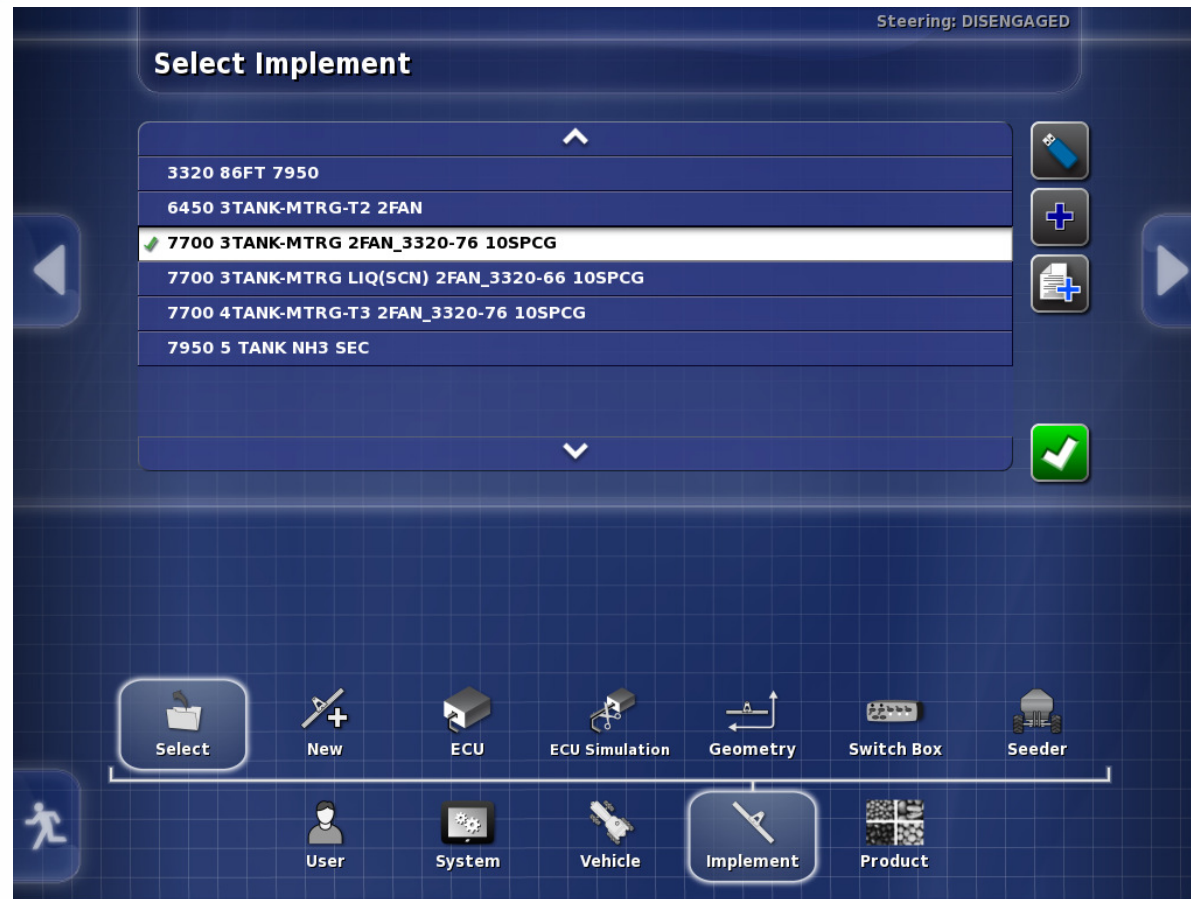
Steering: DISENGAGED

Select Implement

3320 86FT 7950
6450 3TANK-MTRG-T2 2FAN
7700 3TANK-MTRG 2FAN_3320-76 10SPCG
7700 3TANK-MTRG LIQ(SCN) 2FAN_3320-66 10SPCG
7700 4TANK-MTRG-T3 2FAN_3320-76 10SPCG
7950 5 TANK NH3 SEC

Select
New
ECU
ECU Simulation
Geometry
Switch Box
Seeder

User
System
Vehicle
Implement
Product